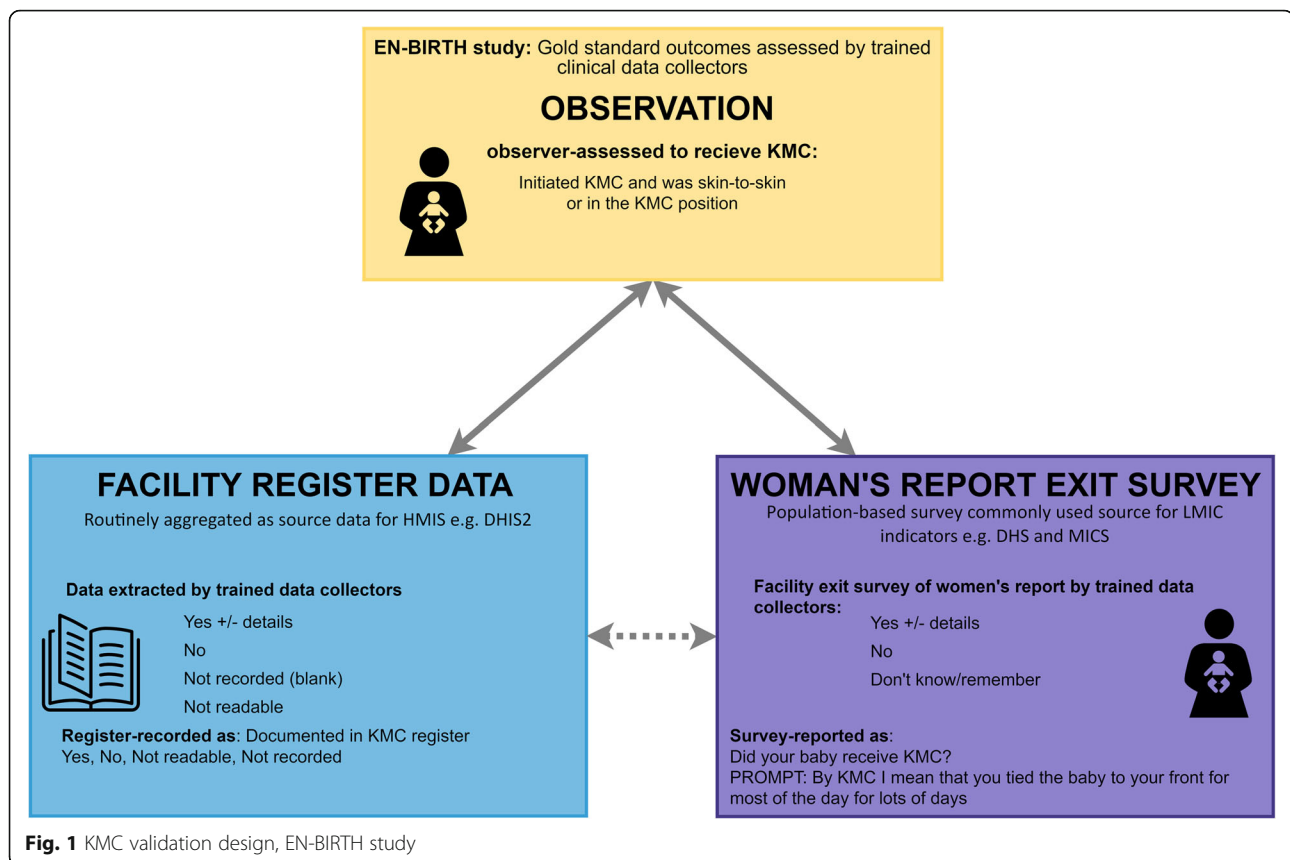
**EN-BIRTH study:** Gold standard outcomes assessed by trained clinical data collectors

OBSERVATION

**observer-assessed to recieve KMC:**

Initiated KMC and was skin-to-skin or in the KMC position

FACILITY REGISTER DATA

Routinely aggregated as source data for HMIS e.g. DHIS2

**Data extracted by trained data collectors**

Yes +/- details

No

Not recorded (blank)

Not readable

**Register-recorded as**: Documented in KMC register
Yes, No, Not readable, Not recorded

WOMAN'S REPORT EXIT SURVEY

Population-based survey commonly used source for LMIC indicators e.g. DHS and MICS

**Facility exit survey of women's report by trained data collectors:**

Yes +/- details

No

Don't know/remember

**Survey-reported as**:
Did your baby receive KMC?
PROMPT: By KMC I mean that you tied the baby to your front for most of the day for lots of days

**Fig. 1** KMC validation design, EN-BIRTH study